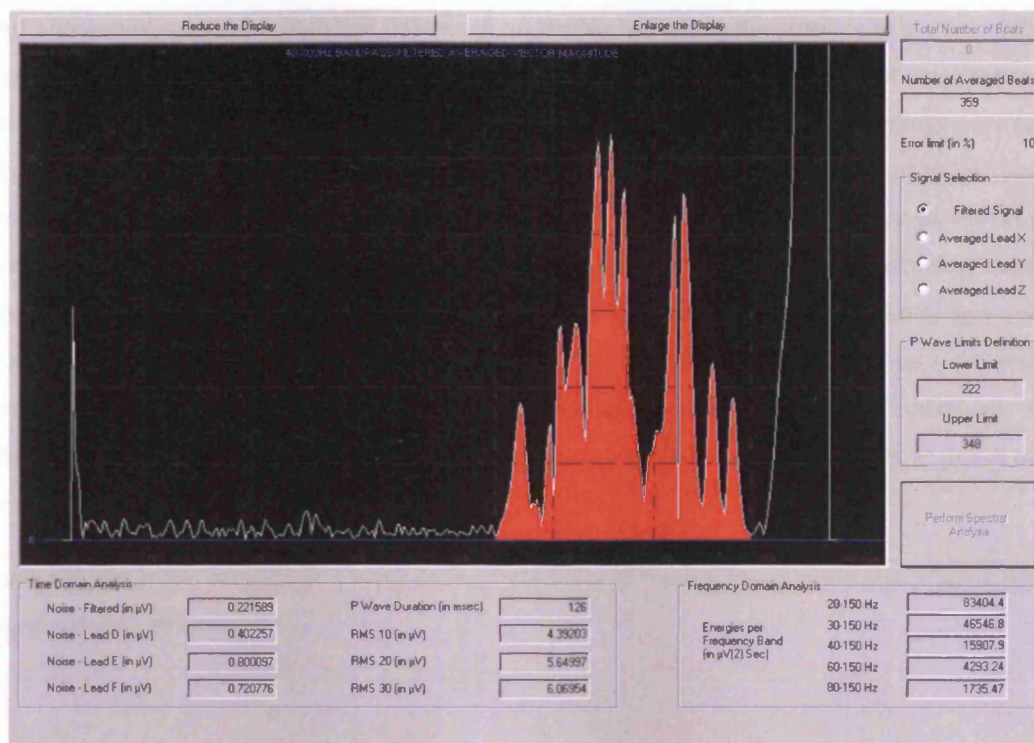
Reduce the Display

Enlarge the Display

40-300Hz BANDPASS FILTERED AVERAGED VECTOR MAGNITUDE

Total Number of Beats

0

Number of Averaged Beats

359

Error limit (in %) 10

Signal Selection

Filtered Signal

Averaged Lead X

Averaged Lead Y

Averaged Lead Z

P Wave Limits Definition

Lower Limit

222

Upper Limit

348

Perform Spectral Analysis

0

Time Domain Analysis

| Noise - Filtered (in µV) | 0.221589 | P Wave Duration (in msec) | 126 |
|---|---|---|---|
| Noise - Lead D (in µV) | 0.402257 | RMS 10 (in µV) | 4.39203 |
| Noise - Lead E (in µV) | 0.800097 | RMS 20 (in µV) | 5.64997 |
| Noise - Lead F (in µV) | 0.720776 | RMS 30 (in µV) | 6.06954 |

Frequency Domain Analysis

Energies per Frequency Band (in µV(2).Sec)

| 20-150 Hz | 83404.4 |
|---|---|
| 30-150 Hz | 46546.8 |
| 40-150 Hz | 15907.9 |
| 60-150 Hz | 4293.24 |
| 80-150 Hz | 1735.47 |